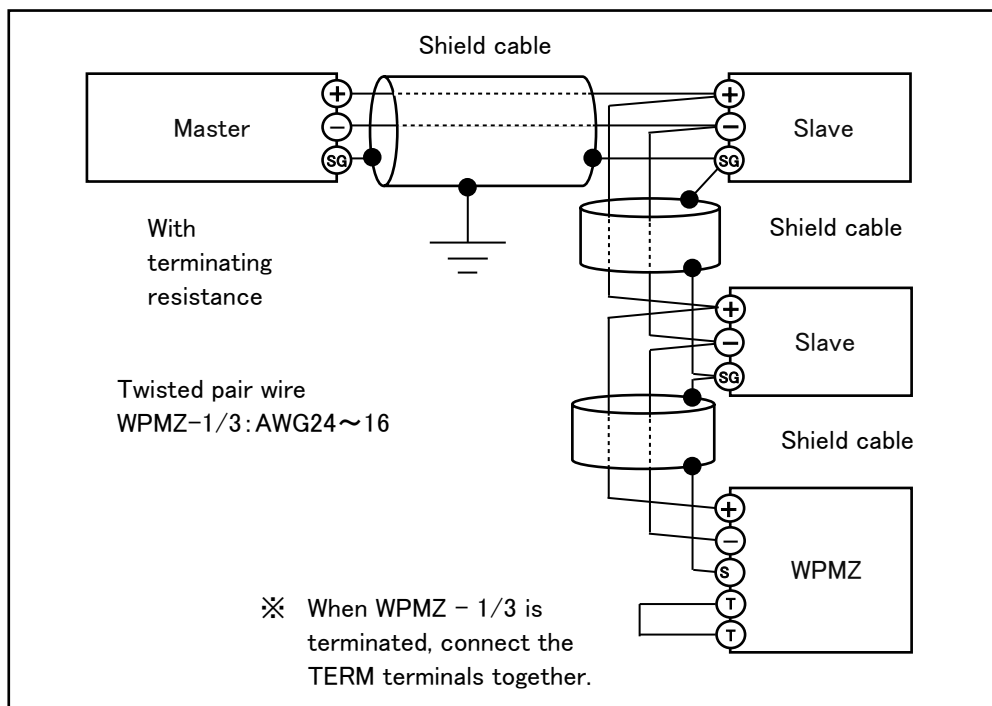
Shield cable

Master

+

−

SG

+

−

SG

Slave

With terminating resistance

Shield cable

+

−

SG

Slave

Twisted pair wire WPMZ−1/3:AWG24～16

Shield cable

+

−

S

T

T

WPMZ

※ When WPMZ − 1/3 is terminated, connect the TERM terminals together.